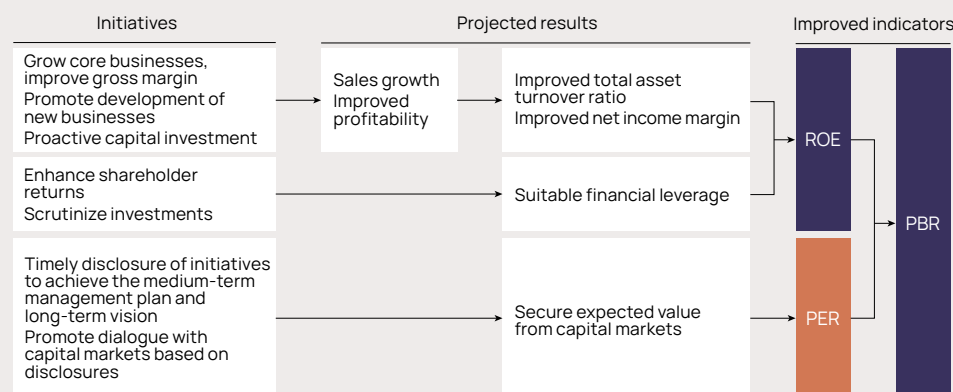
Initiatives

Projected results

Improved indicators

Grow core businesses, improve gross margin
Promote development of new businesses
Proactive capital investment

Sales growth
Improved profitability

Improved total asset turnover ratio
Improved net income margin

Enhance shareholder returns
Scrutinize investments

Suitable financial leverage

Timely disclosure of initiatives to achieve the medium-term management plan and long-term vision
Promote dialogue with capital markets based on disclosures

Secure expected value from capital markets

ROE

PER

PBR